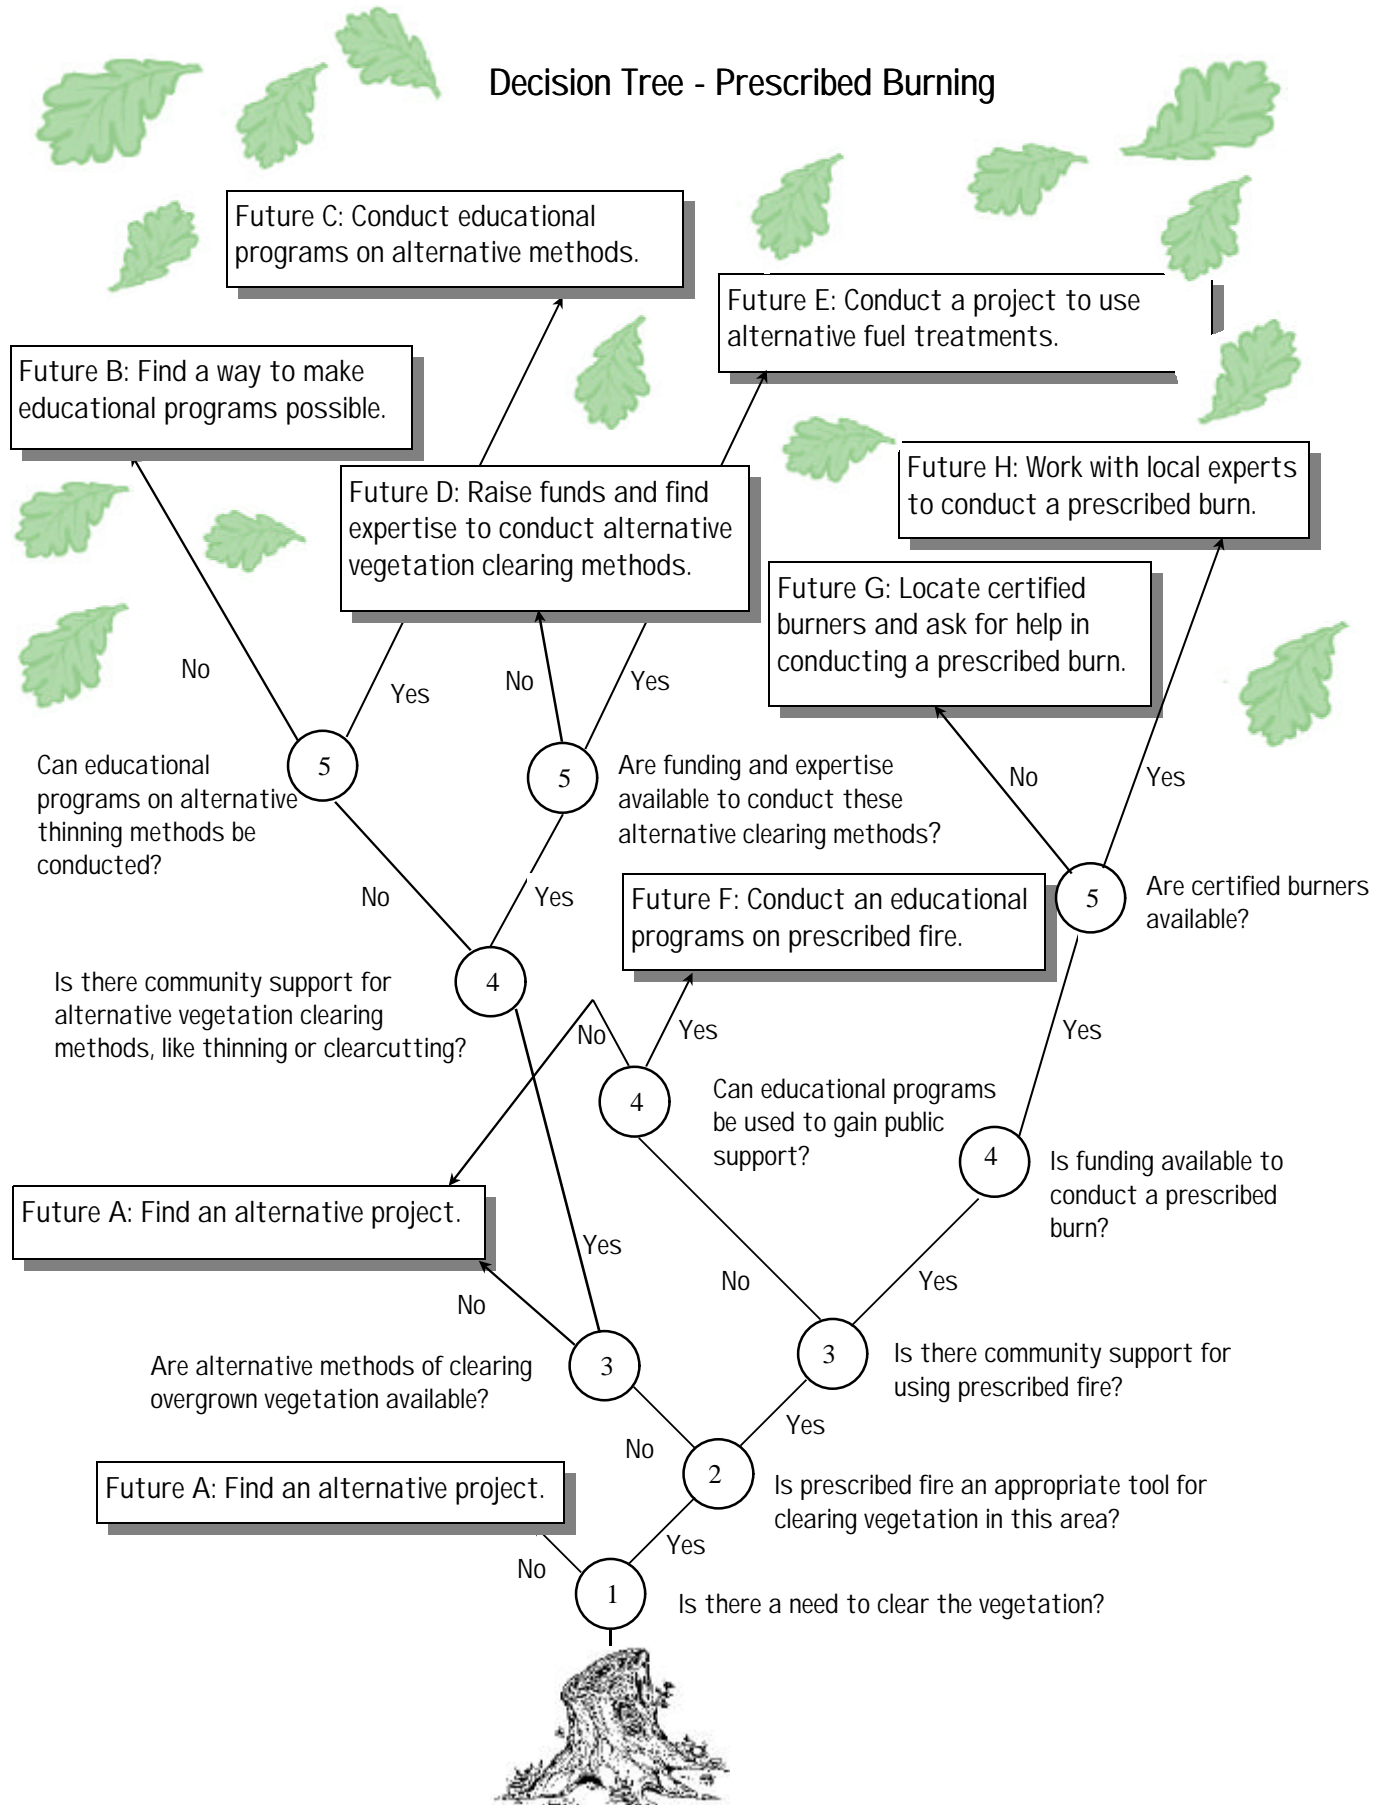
Decision Tree - Prescribed Burning

Future C: Conduct educational programs on alternative methods.

Future E: Conduct a project to use alternative fuel treatments.

Future B: Find a way to make educational programs possible.

Future D: Raise funds and find expertise to conduct alternative vegetation clearing methods.

Future H: Work with local experts to conduct a prescribed burn.

Future G: Locate certified burners and ask for help in conducting a prescribed burn.

No

Yes

No

Yes

No

Yes

5

Can educational programs on alternative thinning methods be conducted?

5

Are funding and expertise available to conduct these alternative clearing methods?

No

Yes

Future F: Conduct an educational programs on prescribed fire.

5

Are certified burners available?

4

Is there community support for alternative vegetation clearing methods, like thinning or clearcutting?

No

Yes

Yes

4

Can educational programs be used to gain public support?

4

Is funding available to conduct a prescribed burn?

Future A: Find an alternative project.

Yes

No

Yes

No

3

Are alternative methods of clearing overgrown vegetation available?

3

Is there community support for using prescribed fire?

Yes

No

2

Is prescribed fire an appropriate tool for clearing vegetation in this area?

Future A: Find an alternative project.

Yes

No

1

Is there a need to clear the vegetation?